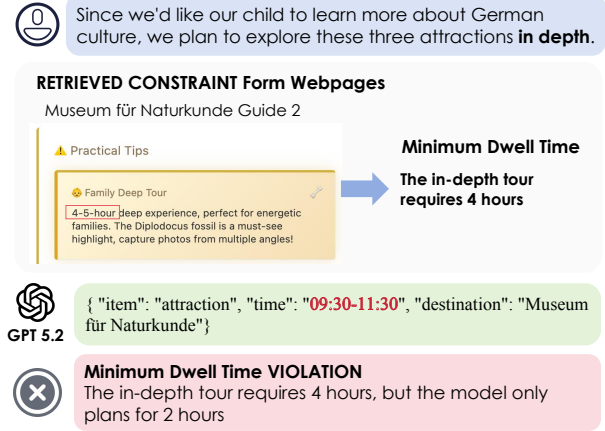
Since we'd like our child to learn more about German culture, we plan to explore these three attractions **in depth**.

**RETRIEVED CONSTRAINT Form Webpages**

Museum für Naturkunde Guide 2

⚠ Practical Tips

Family Deep Tour

4-5-hour deep experience, perfect for energetic families. The Diplodocus fossil is a must-see highlight, capture photos from multiple angles!

**Minimum Dwell Time**

**The in-depth tour requires 4 hours**

GPT 5.2

{ "item": "attraction", "time": "09:30-11:30", "destination": "Museum für Naturkunde"}

**Minimum Dwell Time VIOLATION**

The in-depth tour requires 4 hours, but the model only plans for 2 hours